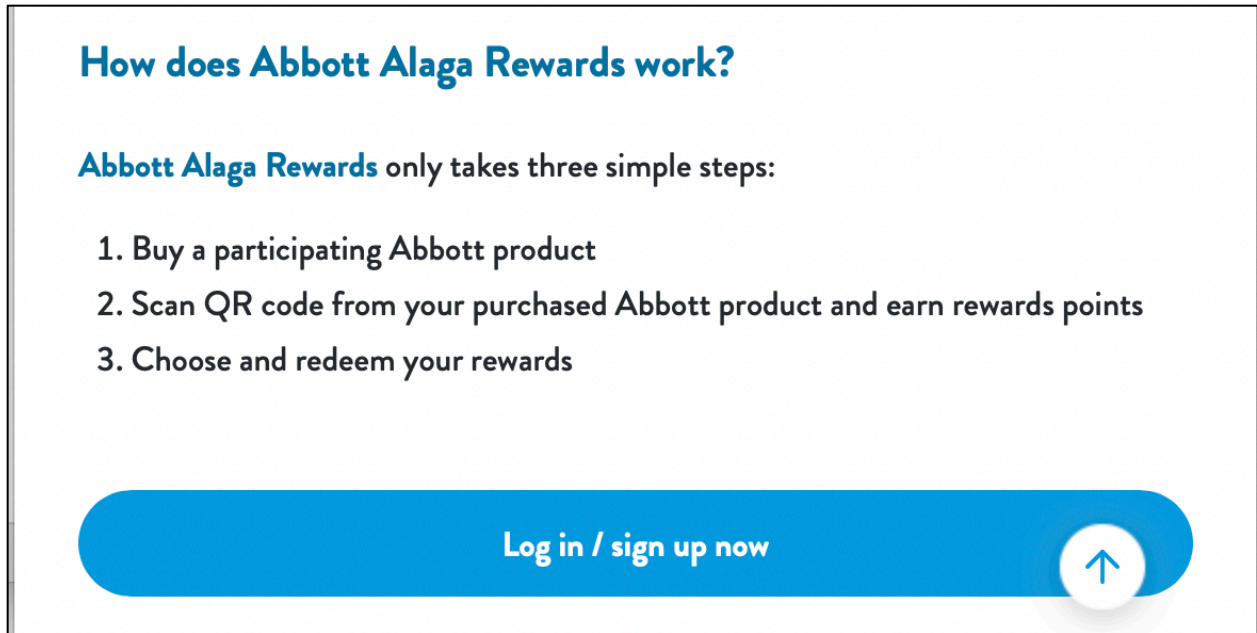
How does Abbott Alaga Rewards work?

Abbott Alaga Rewards only takes three simple steps:

1. Buy a participating Abbott product
2. Scan QR code from your purchased Abbott product and earn rewards points
3. Choose and redeem your rewards

Log in / sign up now